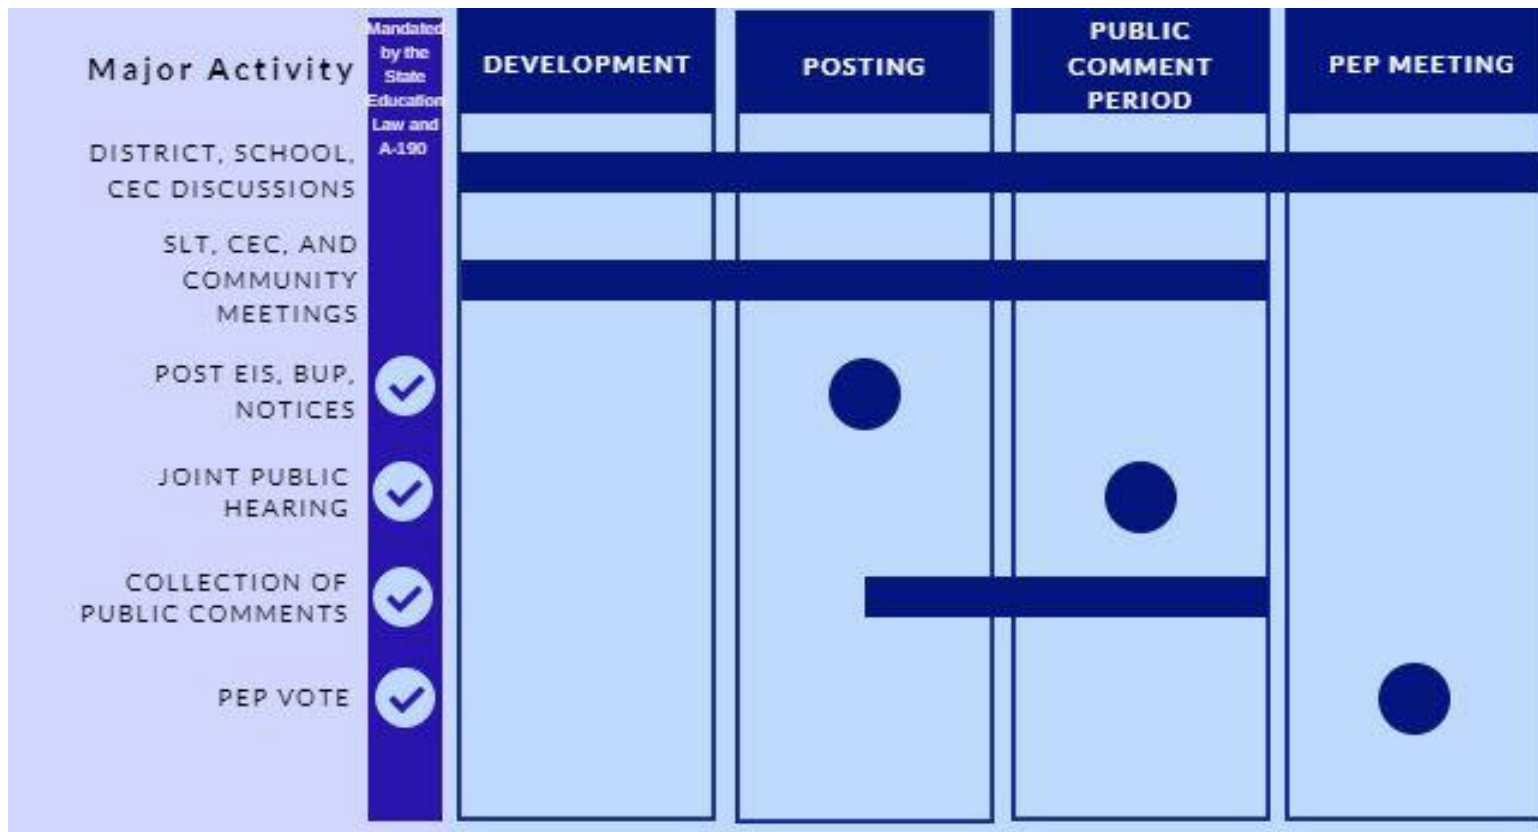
| Major Activity | Mandated by the State Education Law and A-190 | DEVELOPMENT | POSTING | PUBLIC COMMENT PERIOD | PEP MEETING |
|---|---|---|---|---|---|
| DISTRICT, SCHOOL, CEC DISCUSSIONS | | | | | |
| SLT, CEC, AND COMMUNITY MEETINGS | | | | | |
| POST EIS, BUP, NOTICES | ✓ | | | | |
| JOINT PUBLIC HEARING | ✓ | | | | |
| COLLECTION OF PUBLIC COMMENTS | ✓ | | | | |
| PEP VOTE | ✓ | | | | |